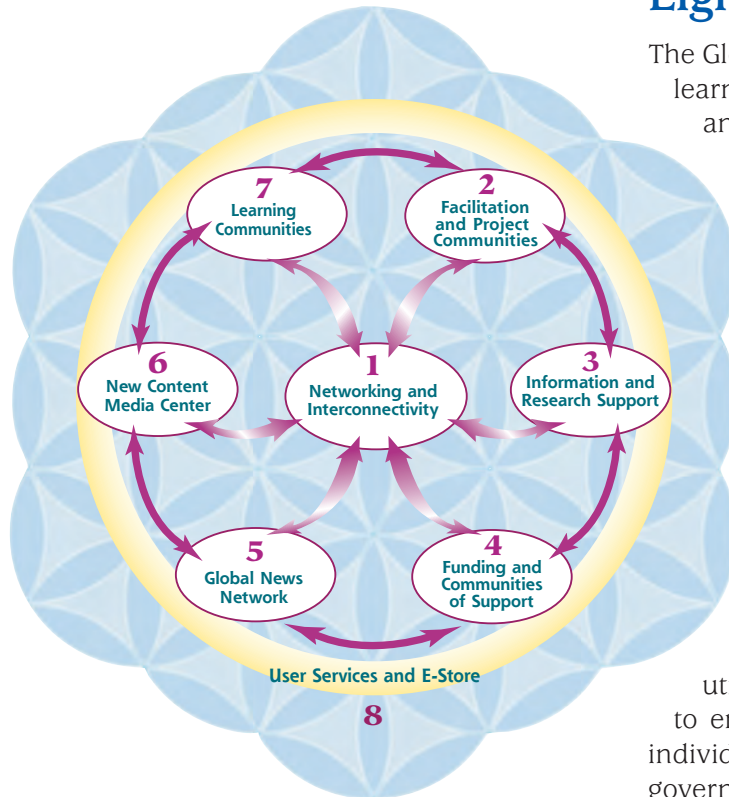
Eigh

The Gl
learn
an

7
Learning Communities

2
Facilitation and Project Communities

6
New Content Media Center

1
Networking and Interconnectivity

3
Information and Research Support

5
Global News Network

4
Funding and Communities of Support

User Services and E-Store

8

ut
to er
individ
goverr